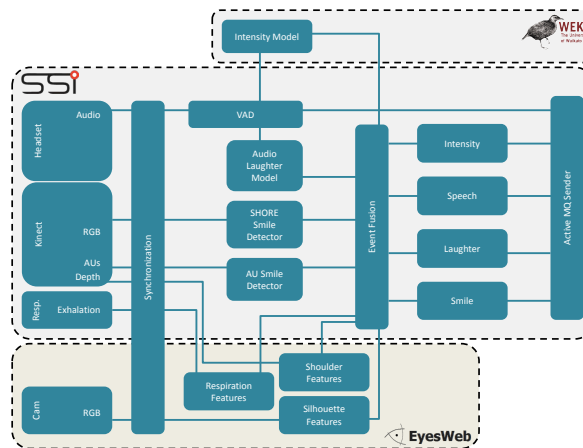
WEKA
The University of Waikato

Intensity Model

SSI

Headset
Audio

Kinect
RGB
AUs
Depth

Resp.
Exhalation

Synchronization

VAD

Audio Laughter Model

SHORE Smile Detector

AU Smile Detector

Event Fusion

Intensity

Speech

Laughter

Smile

Active MQ Sender

Cam
RGB

Respiration Features

Shoulder Features

Silhouette Features

EyesWeb